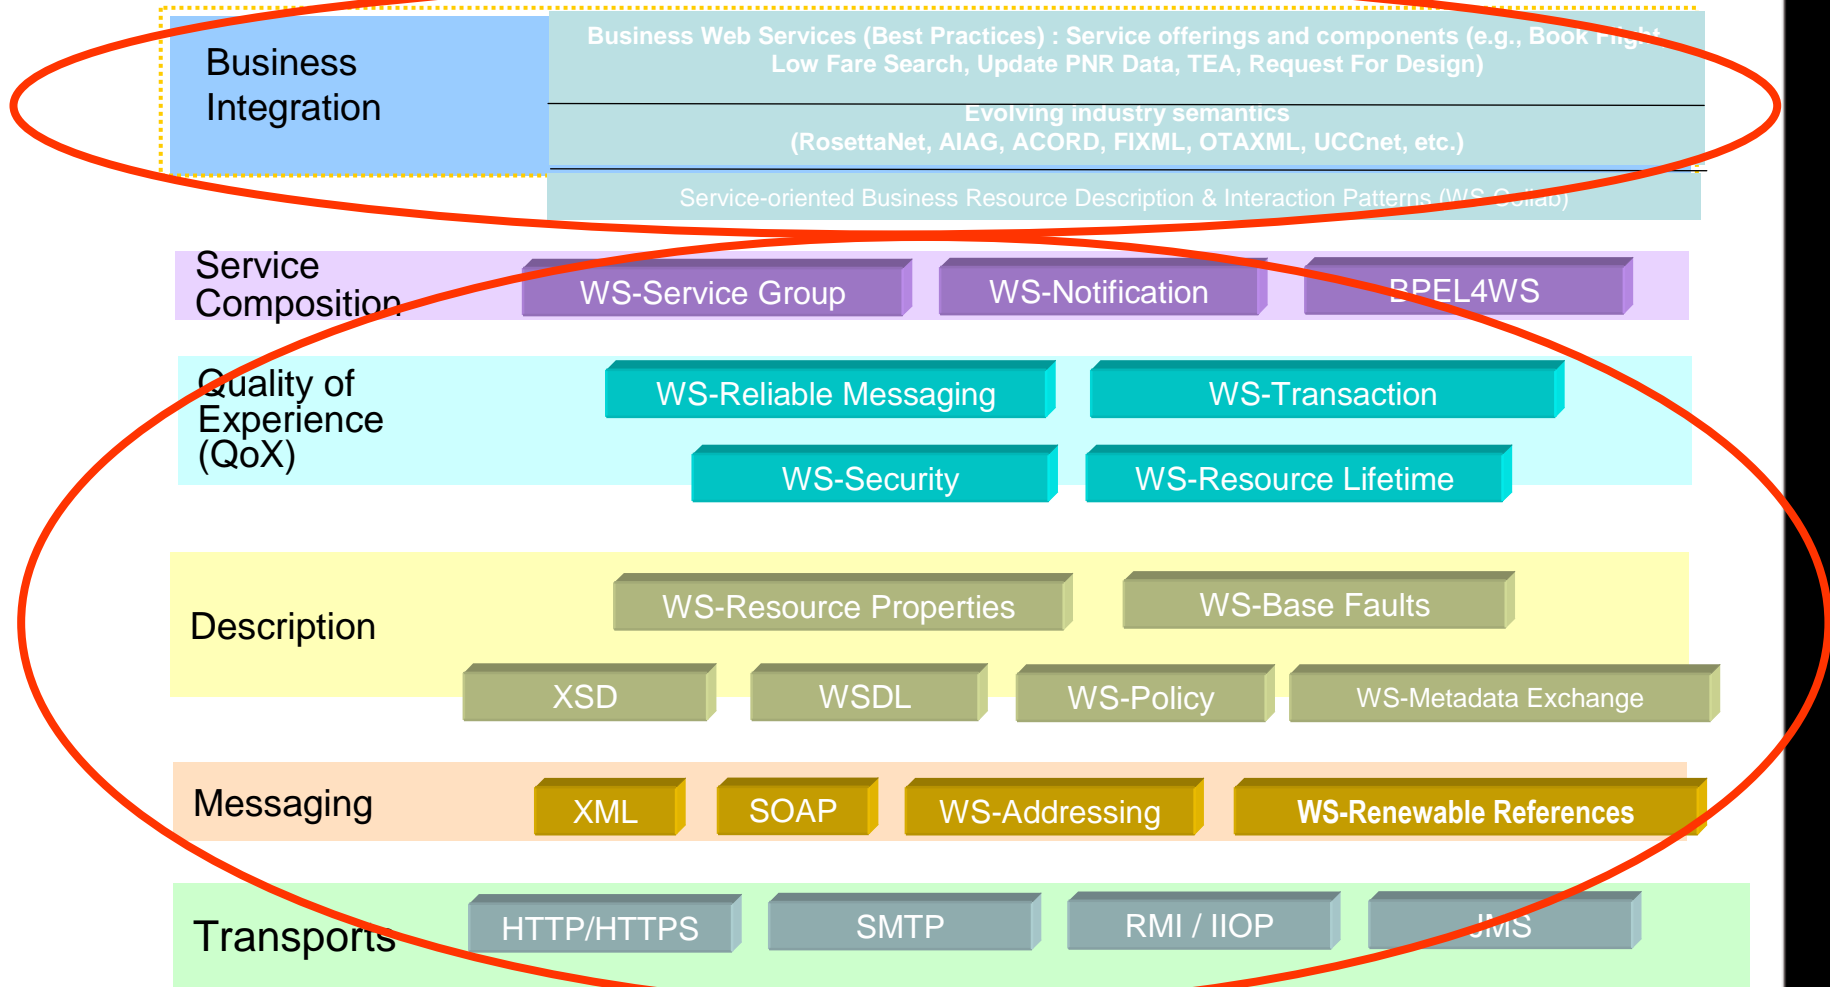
Business Integration

Business Web Services (Best Practices) : Service offerings and components (e.g., Book Flight Low Fare Search, Update PNR Data, TEA, Request For Design)

Evolving industry semantics (RosettaNet, AIAG, ACORD, FIXML, OTAXML, UCCnet, etc.)

Service-oriented Business Resource Description & Interaction Patterns (WS-Collab)

Service Composition

WS-Service Group

WS-Notification

BPEL4WS

Quality of Experience (QoX)

WS-Reliable Messaging

WS-Transaction

WS-Security

WS-Resource Lifetime

Description

WS-Resource Properties

WS-Base Faults

XSD

WSDL

WS-Policy

WS-Metadata Exchange

Messaging

XML

SOAP

WS-Addressing

WS-Renewable References

Transports

HTTP/HTTPS

SMTP

RMI / IIOP

JMS